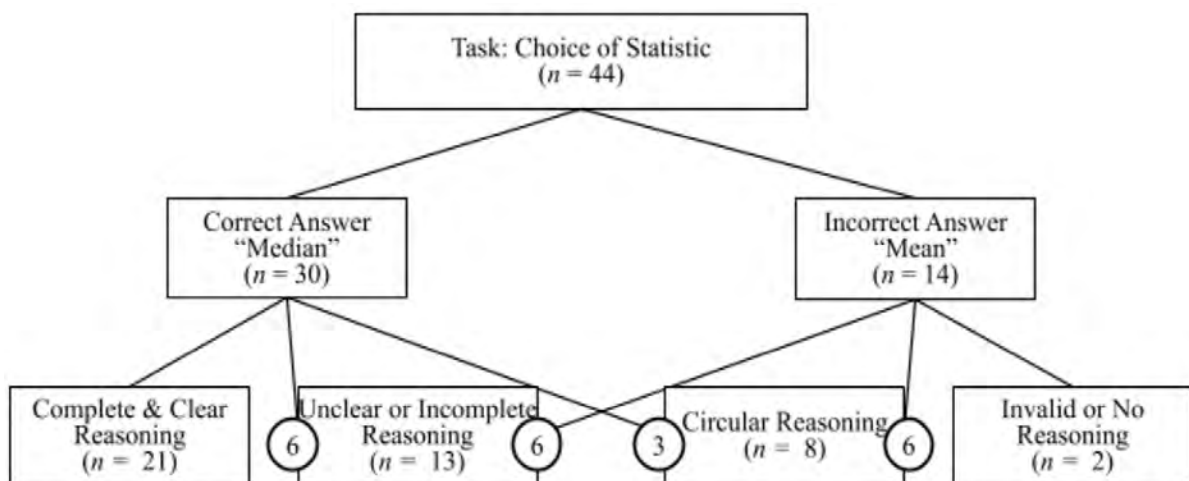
Task: Choice of Statistic
($n$ = 44)

Correct Answer
"Median"
($n$ = 30)

Incorrect Answer
"Mean"
($n$ = 14)

Complete & Clear Reasoning
($n$ = 21)

6

Unclear or Incomplete Reasoning
($n$ = 13)

6

3

Circular Reasoning
($n$ = 8)

6

Invalid or No Reasoning
($n$ = 2)